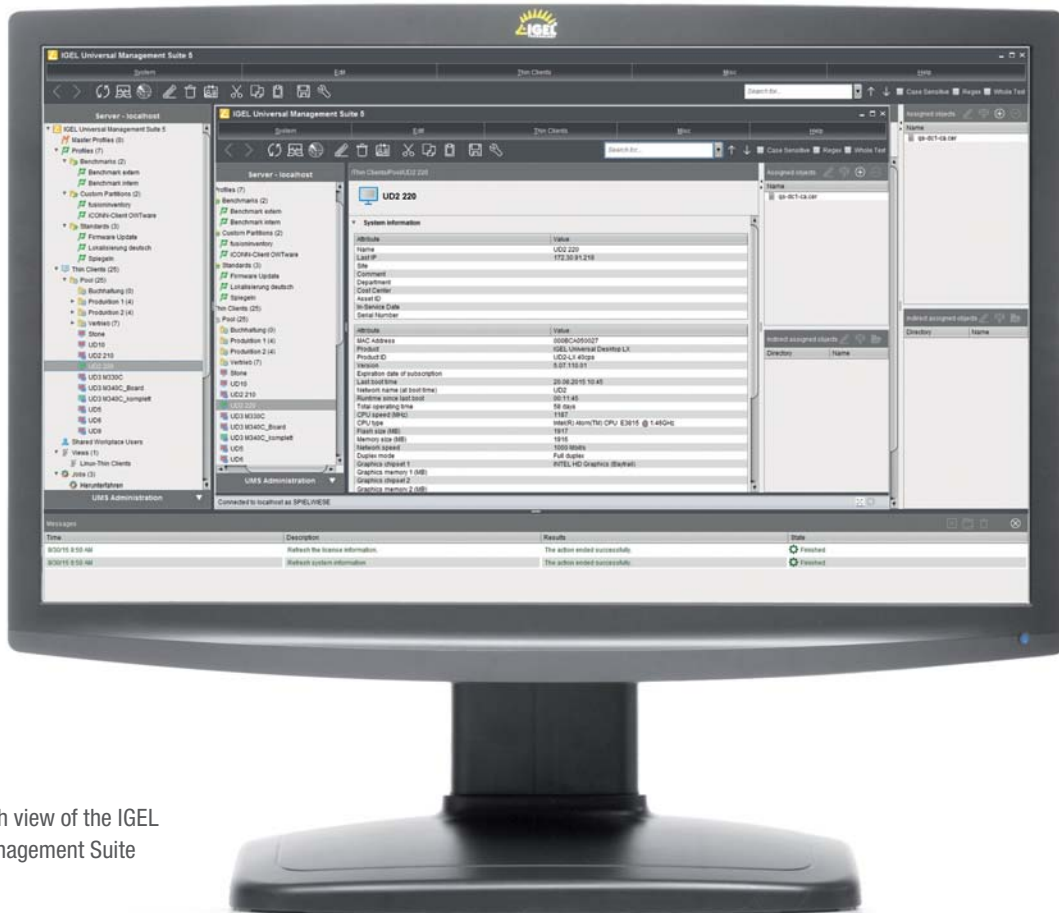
IGEL

IGEL Universal Management Suite 5

System Edit Thin Clients Misc Help

Search for... Case Sensitive Regex Whole Text

Server - localhost

IGEL Universal Management Suite 5
Master Profiles (0)
Profiles (7)
Benchmarks (2)
Benchmark extern
Benchmark intern
Custom Partitions (2)
fusioninventory
ICONN-Client OWTware
Standards (3)
Firmware Update
Lokalisierung deutsch
Spiegeln
Thin Clients (25)
Pool (25)
Buchhaltung (0)
Produktion 1 (4)
Produktion 2 (4)
Vertrieb (7)
Stone
UD10
UD2 210
UD2 220
UD3 M330C
UD3 M340C_Board
UD3 M340C_komplett
UD5
UD6
UD8
Shared Workplace Users
Views (1)
Linux-Thin Clients
Jobs (3)
Herunterfahren

UMS Administration

IGEL Universal Management Suite 5

System Edit Thin Clients Misc Help

Search for... Case Sensitive Regex Whole Text

Server - localhost

Profiles (7)
Benchmarks (2)
Benchmark extern
Benchmark intern
Custom Partitions (2)
fusioninventory
ICONN-Client OWTware
Standards (3)
Firmware Update
Lokalisierung deutsch
Spiegeln
Thin Clients (25)
Pool (25)
Buchhaltung (0)
Produktion 1 (4)
Produktion 2 (4)
Vertrieb (7)
Stone
UD10
UD2 210
UD2 220
UD3 M330C
UD3 M340C_Board
UD3 M340C_komplett
UD5
UD6

UMS Administration

Thin Clients/Pool/UD2 220

UD2 220

System information

| Attribute | Value |
|---|---|
| Name | UD2 220 |
| Last IP | 172.30.91.218 |
| Site | |
| Comment | |
| Department | |
| Cost Center | |
| Asset ID | |
| In-Service Date | |
| Serial Number | |

| Attribute | Value |
|---|---|
| MAC Address | 00E0C4050027 |
| Product | IGEL Universal Desktop LX |
| Product ID | UD2-LX 40cps |
| Version | 5.07.110.01 |
| Expiration date of subscription | |
| Last boot time | 20.08.2015 10:45 |
| Network name (at boot time) | UD2 |
| Runtime since last boot | 00:11:45 |
| Total operating time | 58 days |
| CPU speed (MHz) | 1167 |
| CPU type | Intel(R) Atom(TM) CPU E3815 @ 1.46GHz |
| Flash size (MB) | 1917 |
| Memory size (MB) | 1916 |
| Network speed | 1000 Mbit/s |
| Duplex mode | Full duplex |
| Graphics chipset 1 | INTEL HD Graphics (Baytrail) |
| Graphics memory 1 (MB) | |
| Graphics chipset 2 | |
| Graphics memory 2 (MB) | |

Assigned objects
Name
igs-dct-ca.cer

Indirect assigned objects
Directory | Name

Assigned objects
Name
igs-dct-ca.cer

Indirect assigned objects
Directory | Name

Connected to localhost as SPIELWIESE

Messages

| Time | Description | Results | State |
|---|---|---|---|
| 8/30/15 8:50 AM | Refresh the licence information. | The action ended successfully. | Finished |
| 8/30/15 8:50 AM | Refresh system information | The action ended successfully. | Finished |

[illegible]h view of the IGEL
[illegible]nagement Suite